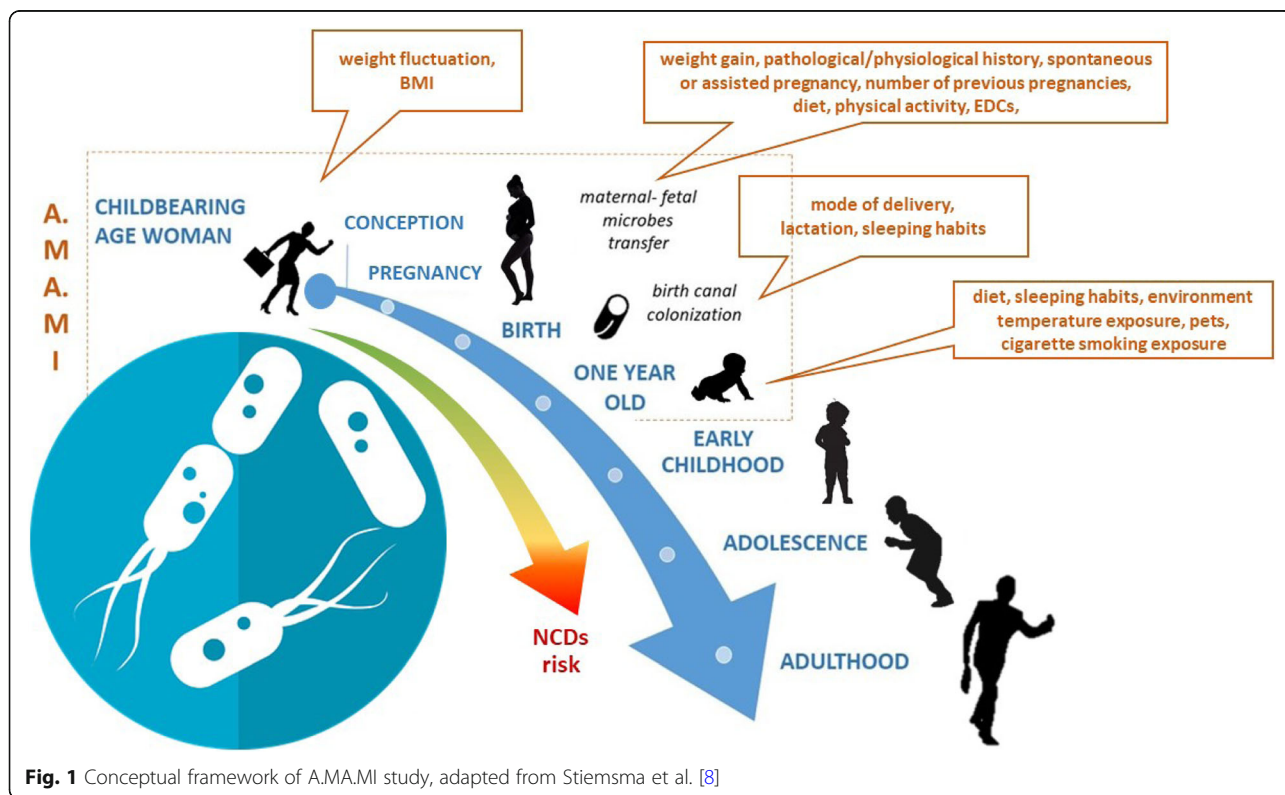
weight fluctuation, BMI

weight gain, pathological/physiological history, spontaneous or assisted pregnancy, number of previous pregnancies, diet, physical activity, EDCs,

A. M A. M I

CHILDBEARING AGE WOMAN

CONCEPTION

PREGNANCY

maternal- fetal microbes transfer

mode of delivery, lactation, sleeping habits

birth canal colonization

BIRTH

diet, sleeping habits, environment temperature exposure, pets, cigarette smoking exposure

ONE YEAR OLD

EARLY CHILDHOOD

ADOLESCENCE

NCDs risk

ADULTHOOD

**Fig. 1** Conceptual framework of A.MA.MI study, adapted from Stiemsma et al. [8]